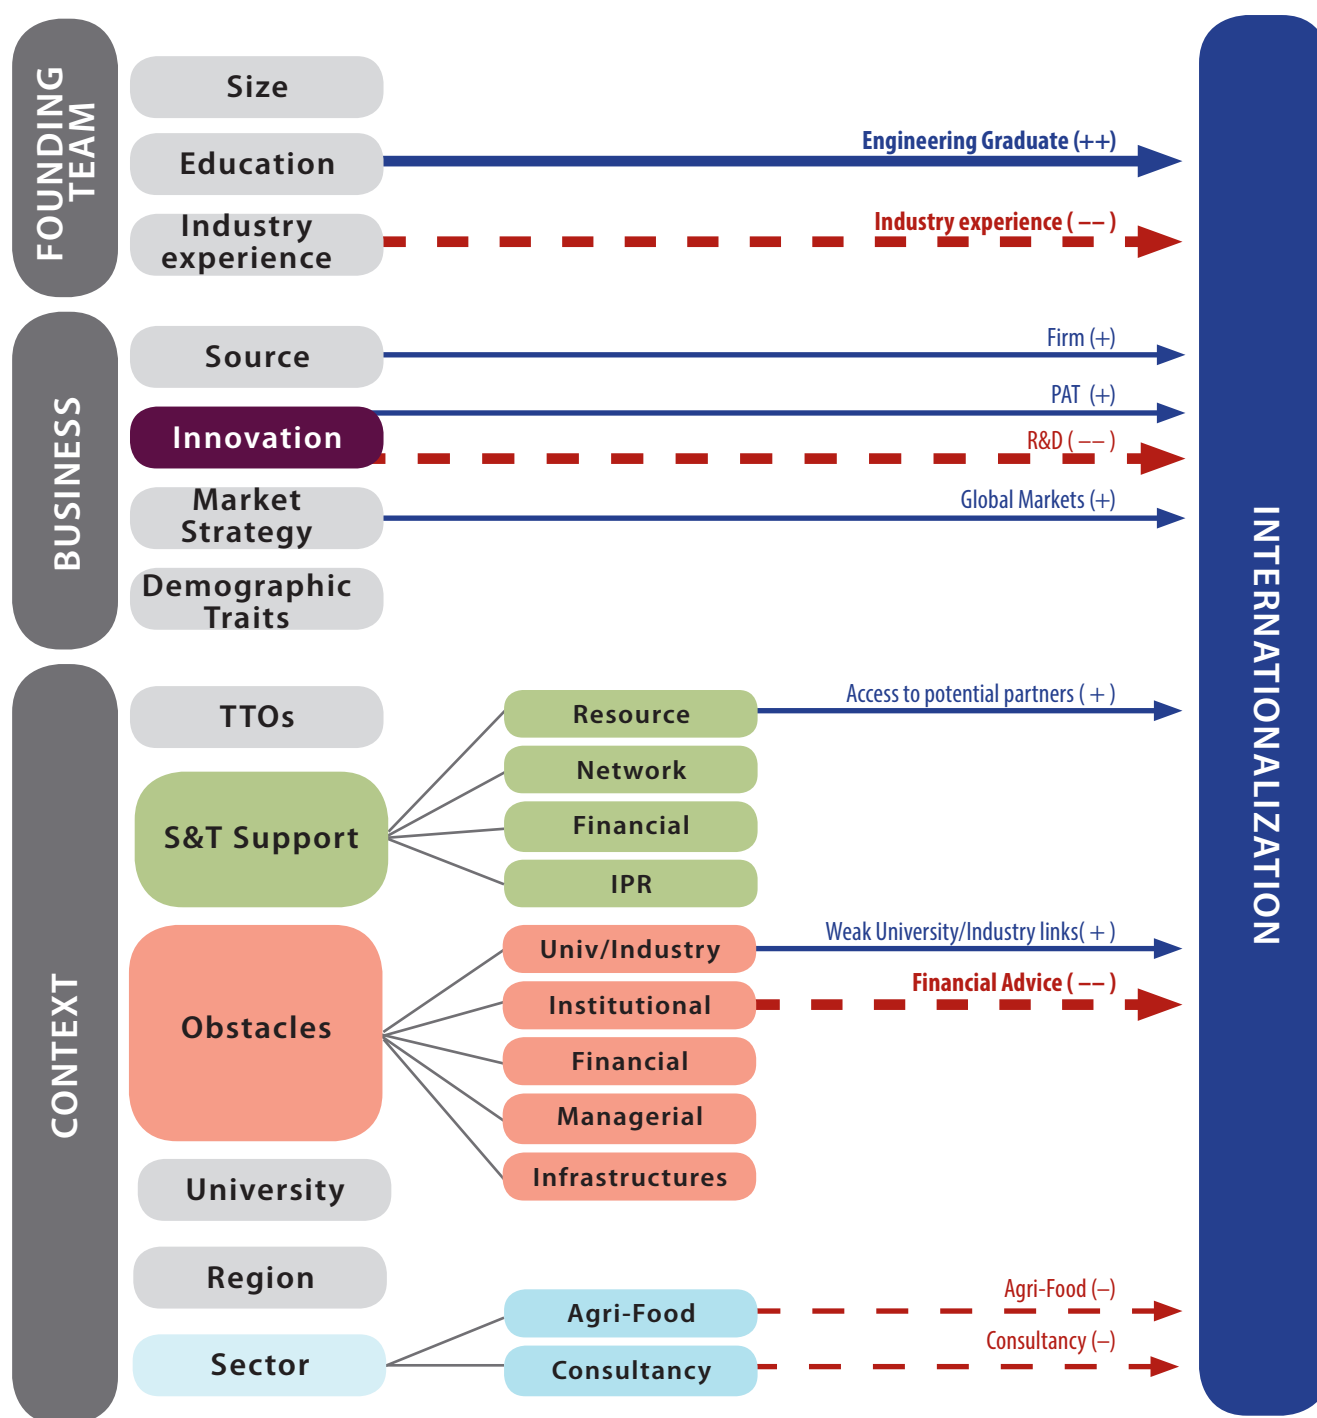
FOUNDING TEAM

Size

Education

Engineering Graduate (++)

Industry experience

Industry experience ( – – )

BUSINESS

Source

Firm (+)

Innovation

PAT (+)

R&D ( – – )

Market Strategy

Global Markets (+)

Demographic Traits

CONTEXT

TTOs

S&T Support

Resource

Access to potential partners ( + )

Network

Financial

IPR

Obstacles

Univ/Industry

Weak University/Industry links( + )

Institutional

Financial Advice ( – – )

Financial

Managerial

Infrastructures

University

Region

Sector

Agri-Food

Agri-Food (–)

Consultancy

Consultancy (–)

INTERNATIONALIZATION